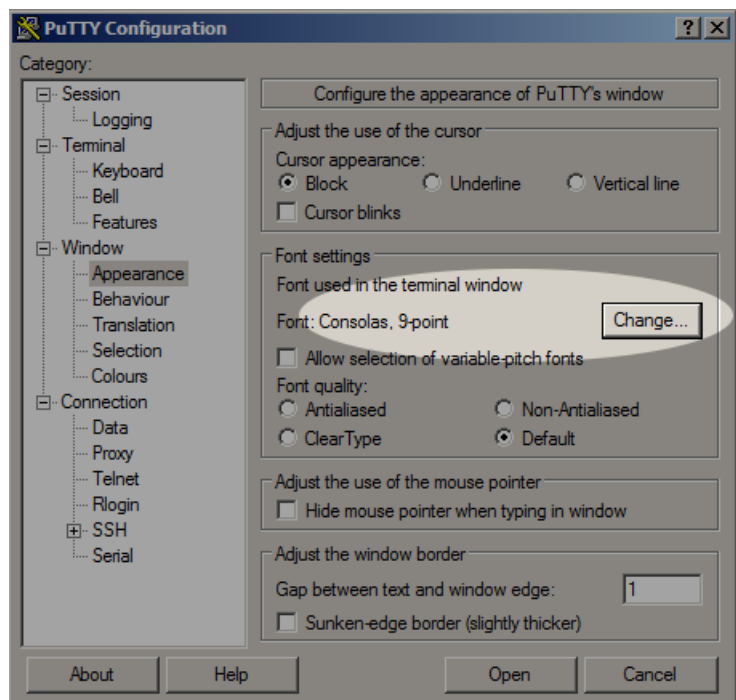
PuTTY Configuration

? X

Category:

Session
Logging
Terminal
Keyboard
Bell
Features
Window
Appearance
Behaviour
Translation
Selection
Colours
Connection
Data
Proxy
Telnet
Rlogin
SSH
Serial

Configure the appearance of PuTTY's window

Adjust the use of the cursor
Cursor appearance:
Block
Underline
Vertical line
Cursor blinks

Font settings
Font used in the terminal window
Font: Consolas, 9-point
Change...
Allow selection of variable-pitch fonts
Font quality:
Antialiased
Non-Antialiased
ClearType
Default

Adjust the use of the mouse pointer
Hide mouse pointer when typing in window

Adjust the window border
Gap between text and window edge:
1
Sunken-edge border (slightly thicker)

About
Help
Open
Cancel